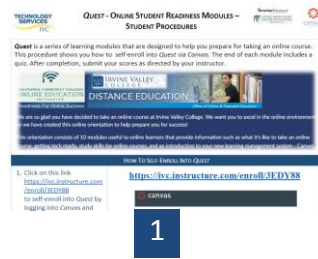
TECHNOLOGY SERVICES IVC

QUEST - ONLINE STUDENT READINESS MODULES – STUDENT PROCEDURES

Quest is a series of learning modules that are designed to help you prepare for taking an online course. This procedure shows you how to self-enroll into Quest via Canvas. The end of each module includes a quiz. After completion, submit your scores as directed by your instructor.

CALIFORNIA COMMUNITY COLLEGES ONLINE EDUCATION INITIATIVE

Readiness For Online Success

IRVINE VALLEY COLLEGE DISTANCE EDUCATION

Office of Online & Extended Education

We are so glad you have decided to take an online course at Irvine Valley College. We want you to excel in the online environment so we have created this online orientation to help prepare you for success!

This orientation consists of 10 modules useful to online learners that provide information such as what it's like to take an online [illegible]

HOW TO SELF-ENROLL INTO QUEST

1. Click on this link https://ivc.instructure.com/enroll/3EDY88 to self-enroll into Quest by logging into Canvas and

https://ivc.instructure.com/enroll/3EDY88

canvas

1